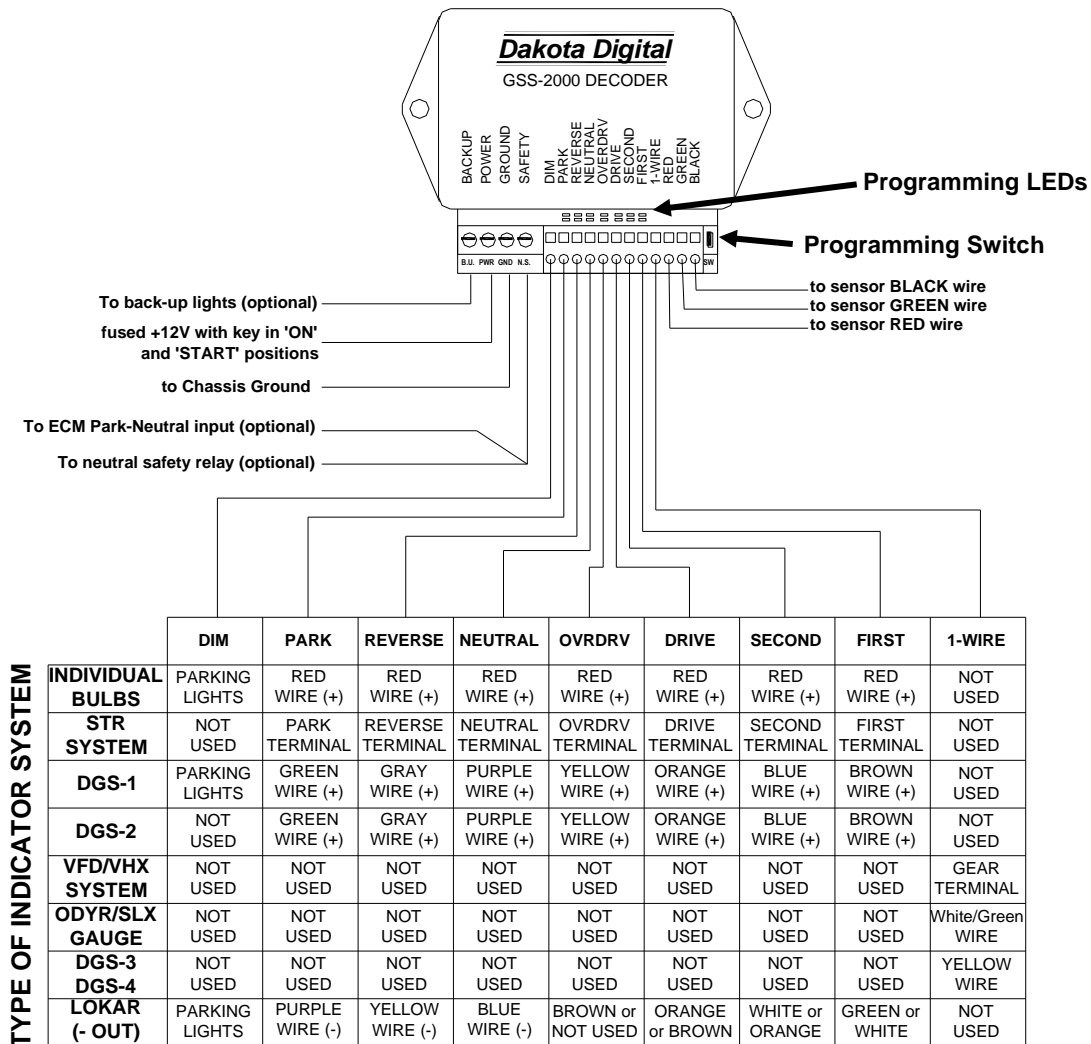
Dakota Digital
GSS-2000 DECODER

BACKUP
POWER
GROUND
SAFETY

DIM
PARK
REVERSE
NEUTRAL
OVRDRV
DRIVE
SECOND
FIRST
1-WIRE
RED
GREEN
BLACK

Programming LEDs

Programming Switch

B.U. PWR GND N.S.

SW

to sensor BLACK wire
to sensor GREEN wire
to sensor RED wire

To back-up lights (optional)
fused +12V with key in 'ON' and 'START' positions
to Chassis Ground
To ECM Park-Neutral input (optional)
To neutral safety relay (optional)

TYPE OF INDICATOR SYSTEM

| | DIM | PARK | REVERSE | NEUTRAL | OVRDRV | DRIVE | SECOND | FIRST | 1-WIRE |
|---|---|---|---|---|---|---|---|---|---|
| INDIVIDUAL BULBS | PARKING LIGHTS | RED WIRE (+) | RED WIRE (+) | RED WIRE (+) | RED WIRE (+) | RED WIRE (+) | RED WIRE (+) | RED WIRE (+) | NOT USED |
| STR SYSTEM | NOT USED | PARK TERMINAL | REVERSE TERMINAL | NEUTRAL TERMINAL | OVRDRV TERMINAL | DRIVE TERMINAL | SECOND TERMINAL | FIRST TERMINAL | NOT USED |
| DGS-1 | PARKING LIGHTS | GREEN WIRE (+) | GRAY WIRE (+) | PURPLE WIRE (+) | YELLOW WIRE (+) | ORANGE WIRE (+) | BLUE WIRE (+) | BROWN WIRE (+) | NOT USED |
| DGS-2 | NOT USED | GREEN WIRE (+) | GRAY WIRE (+) | PURPLE WIRE (+) | YELLOW WIRE (+) | ORANGE WIRE (+) | BLUE WIRE (+) | BROWN WIRE (+) | NOT USED |
| VFD/VHX SYSTEM | NOT USED | NOT USED | NOT USED | NOT USED | NOT USED | NOT USED | NOT USED | NOT USED | GEAR TERMINAL |
| ODYR/SLX GAUGE | NOT USED | NOT USED | NOT USED | NOT USED | NOT USED | NOT USED | NOT USED | NOT USED | White/Green WIRE |
| DGS-3 DGS-4 | NOT USED | NOT USED | NOT USED | NOT USED | NOT USED | NOT USED | NOT USED | NOT USED | YELLOW WIRE |
| LOKAR (- OUT) | PARKING LIGHTS | PURPLE WIRE (-) | YELLOW WIRE (-) | BLUE WIRE (-) | BROWN or NOT USED | ORANGE or BROWN | WHITE or ORANGE | GREEN or WHITE | NOT USED |